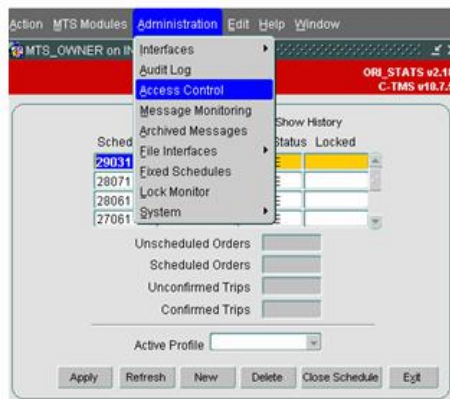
Action MTS Modules Administration Edit Help Window

MTS_OWNER on I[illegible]

Interfaces
Audit Log
Access Control
Message Monitoring
Archived Messages
File Interfaces
Fixed Schedules
Lock Monitor
System

ORI_STATS v2.1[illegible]
C-TMS v10.7.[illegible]

Sched
29031
28071
28061
27061

Show History
Status Locked

Unscheduled Orders
Scheduled Orders
Unconfirmed Trips
Confirmed Trips

Active Profile

Apply Refresh New Delete Close Schedule Exit